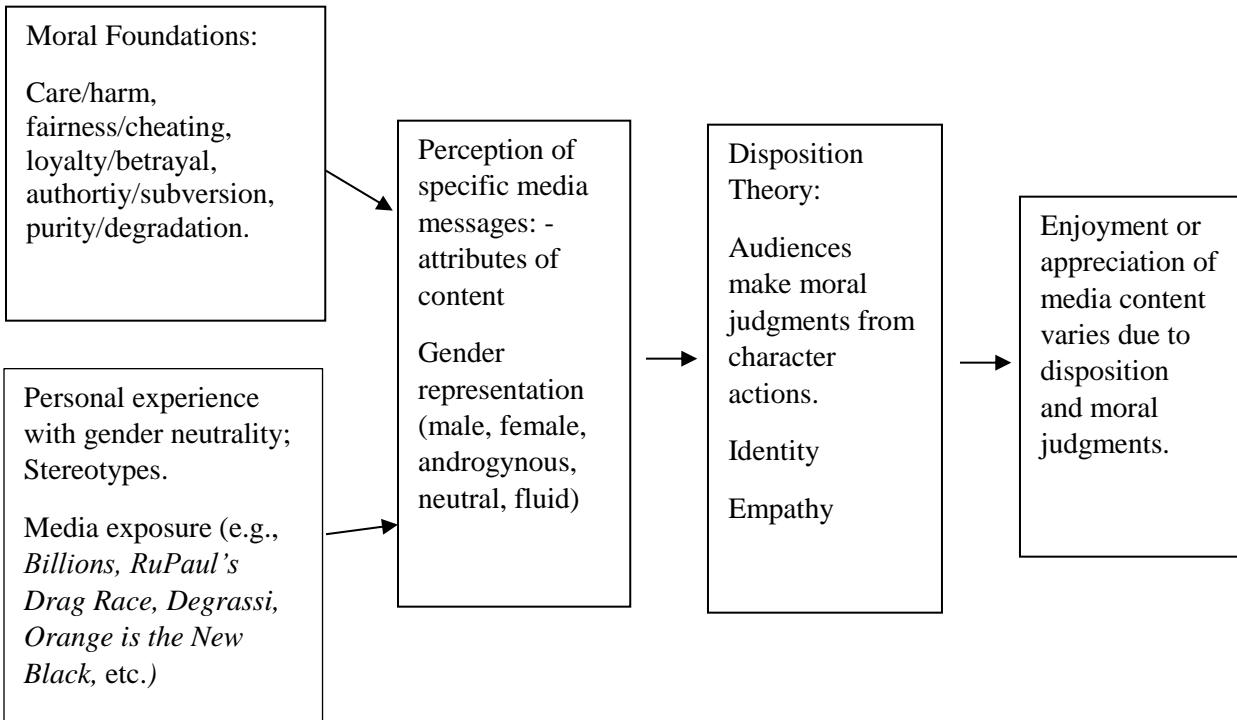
Moral Foundations:

Care/harm, fairness/cheating, loyalty/betrayal, authortiy/subversion, purity/degradation.

Personal experience with gender neutrality; Stereotypes.

Media exposure (e.g., Billions, RuPaul's Drag Race, Degrassi, Orange is the New Black, etc.)

Perception of specific media messages: - attributes of content

Gender representation (male, female, androgynous, neutral, fluid)

Disposition Theory:

Audiences make moral judgments from character actions.

Identity

Empathy

Enjoyment or appreciation of media content varies due to disposition and moral judgments.